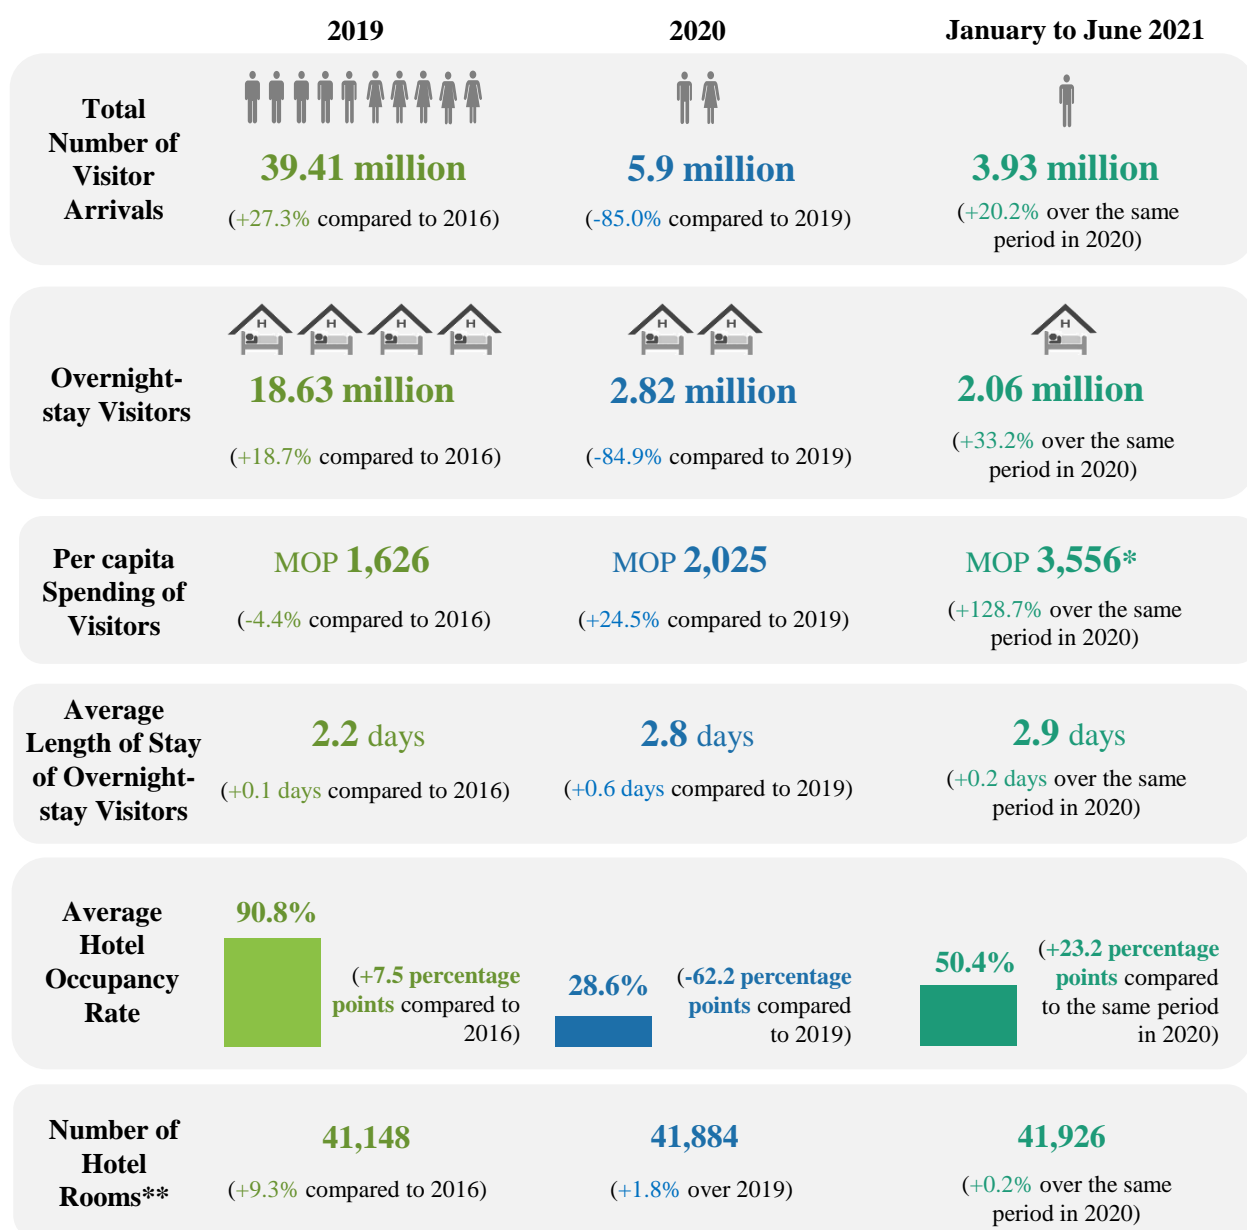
| | 2019 | 2020 | January to June 2021 |
|---|---|---|---|
| Total Number of Visitor Arrivals | 39.41 million (+27.3% compared to 2016) | 5.9 million (-85.0% compared to 2019) | 3.93 million (+20.2% over the same period in 2020) |
| Overnight-stay Visitors | H H H H 18.63 million (+18.7% compared to 2016) | H H 2.82 million (-84.9% compared to 2019) | H 2.06 million (+33.2% over the same period in 2020) |
| Per capita Spending of Visitors | MOP 1,626 (-4.4% compared to 2016) | MOP 2,025 (+24.5% compared to 2019) | MOP 3,556* (+128.7% over the same period in 2020) |
| Average Length of Stay of Overnight-stay Visitors | 2.2 days (+0.1 days compared to 2016) | 2.8 days (+0.6 days compared to 2019) | 2.9 days (+0.2 days over the same period in 2020) |
| Average Hotel Occupancy Rate | 90.8% (+7.5 percentage points compared to 2016) | 28.6% (-62.2 percentage points compared to 2019) | 50.4% (+23.2 percentage points compared to the same period in 2020) |
| Number of Hotel Rooms** | 41,148 (+9.3% compared to 2016) | 41,884 (+1.8% over 2019) | 41,926 (+0.2% over the same period in 2020) |